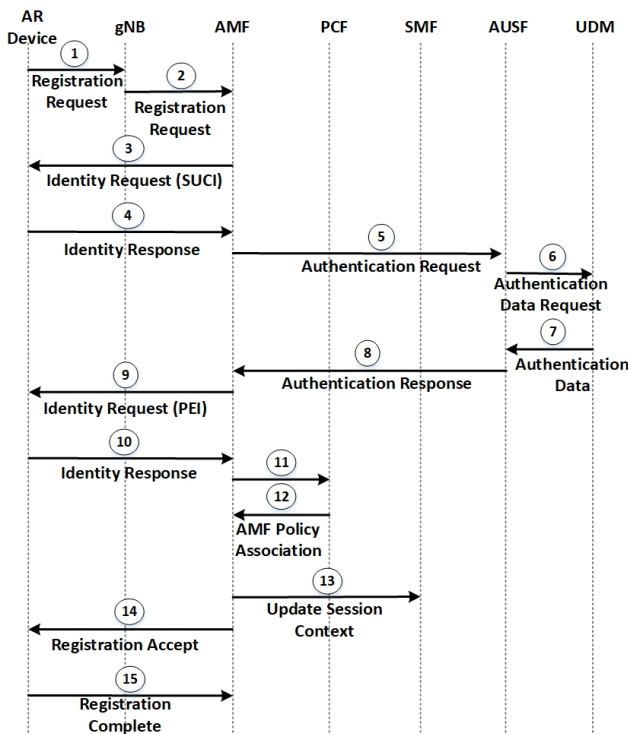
AR Device

gNB

AMF

PCF

SMF

AUSF

UDM

1
Registration Request

2
Registration Request

3
Identity Request (SUCI)

4
Identity Response

5
Authentication Request

6
Authentication Data Request

7
Authentication Data

8
Authentication Response

9
Identity Request (PEI)

10
Identity Response

11

12
AMF Policy Association

13
Update Session Context

14
Registration Accept

15
Registration Complete